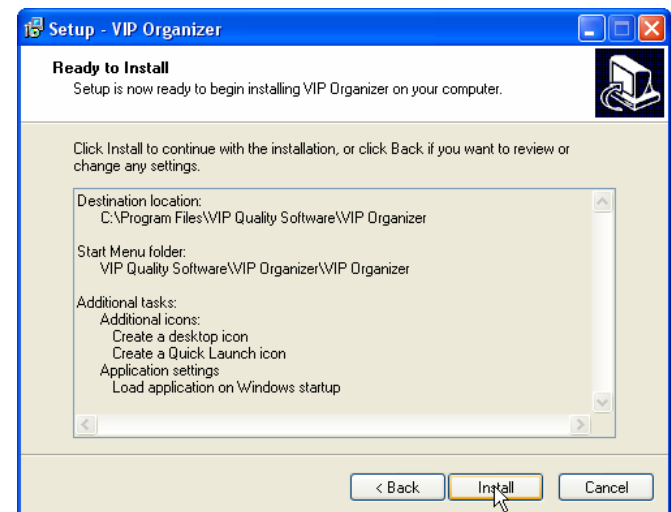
Setup - VIP Organizer

Ready to Install
Setup is now ready to begin installing VIP Organizer on your computer.

Click Install to continue with the installation, or click Back if you want to review or change any settings.

Destination location:
C:\Program Files\VIP Quality Software\VIP Organizer

Start Menu folder:
VIP Quality Software\VIP Organizer\VIP Organizer

Additional tasks:
Additional icons:
Create a desktop icon
Create a Quick Launch icon
Application settings
Load application on Windows startup

< Back
Install
Cancel